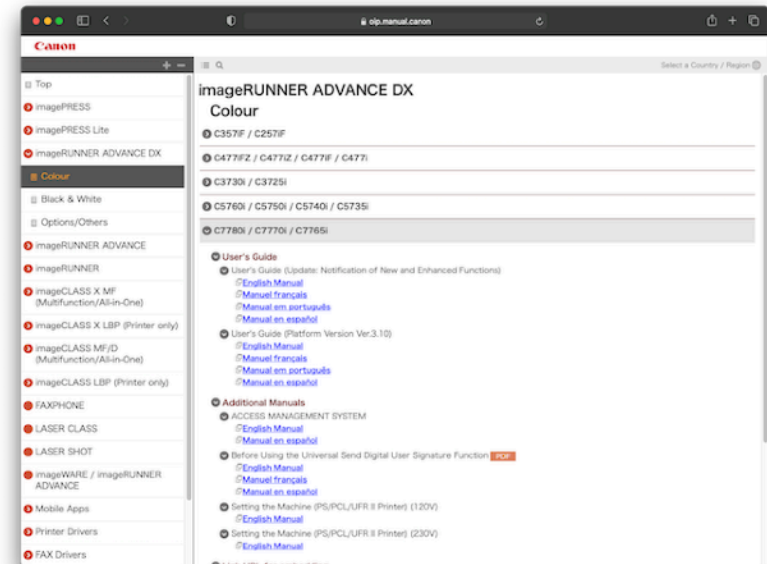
oip.manual.canon

Canon

Top
imagePRESS
imagePRESS Lite
imageRUNNER ADVANCE DX
Colour
Black & White
Options/Others
imageRUNNER ADVANCE
imageRUNNER
imageCLASS X MF (Multifunction/All-in-One)
imageCLASS X LBP (Printer only)
imageCLASS MF/D (Multifunction/All-in-One)
imageCLASS LBP (Printer only)
FAXPHONE
LASER CLASS
LASER SHOT
imageWARE / imageRUNNER ADVANCE
Mobile Apps
Printer Drivers
FAX Drivers

Select a Country / Region

imageRUNNER ADVANCE DX
Colour

C357iF / C257iF
C477iFZ / C477iZ / C477iF / C477i
C3730i / C3725i
C5760i / C5750i / C5740i / C5735i
C7780i / C7770i / C7765i

User's Guide
User's Guide (Update: Notification of New and Enhanced Functions)
English Manual
Manuel français
Manual em português
Manual en español
User's Guide (Platform Version Ver.3.10)
English Manual
Manuel français
Manual em português
Manual en español

Additional Manuals
ACCESS MANAGEMENT SYSTEM
English Manual
Manual en español
Before Using the Universal Send Digital User Signature Function PDF
English Manual
Manuel français
Manual en español
Setting the Machine (PS/PCL/UFR II Printer) (120V)
English Manual
Setting the Machine (PS/PCL/UFR II Printer) (230V)
English Manual